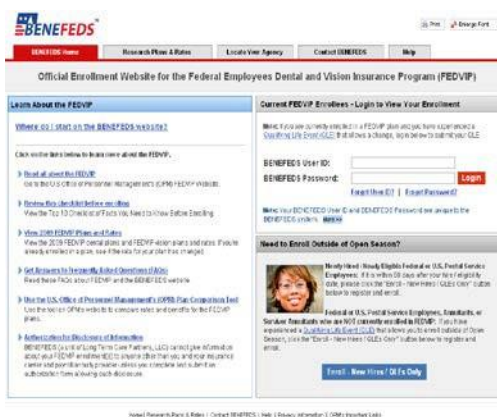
BENEFEDS

Print  Change Font

BENEFEDS Home | Research Plans & Rates | Locate Your Agency | Contact BENEFEDS | Help

Official Enrollment Website for the Federal Employees Dental and Vision Insurance Program (FEDVIP)

Learn About the FEDVIP

Where do I start on the BENEFEDS website?

Click on the links below to learn more about the FEDVIP.

Read all about the FEDVIP
Go to the U.S. Office of Personnel Management's (OPM) FEDVIP website.

Review this checklist before enrolling
View the Top 10 Checklist of Facts You Need to Know Before Enrolling.

View 2009 FEDVIP Plans and Rates
View the 2009 FEDVIP dental plans and FEDVIP vision plans and rates. If you're already enrolled in a plan, see if the rate for your plan has changed.

Get Answers to Frequently Asked Questions (FAQs)
Read these FAQs about FEDVIP and the BENEFEDS website.

Use the U.S. Office of Personnel Management's (OPM) Plan Comparison Tool
Use the tool on OPM's website to compare rates and benefits for the FEDVIP plans.

Authorization for Disclosure of Information
BENEFEDS (a unit of Long Term Care Partners, LLC) cannot give information about your FEDVIP enrollment(s) to anyone (other than you and your insurance carrier and plan/third party provider) unless you complete and submit an authorization form allowing such disclosure.

Current FEDVIP Enrollees - Login to View Your Enrollment

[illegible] Qualifying Life Event (QLE) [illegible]

BENEFEDS User ID:
BENEFEDS Password:
Login
Forgot User ID? | Forgot Password?

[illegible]

Need to Enroll Outside of Open Season?

Newly Hired / Newly Eligible Federal or U.S. Postal Service Employees: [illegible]

Federal or U.S. Postal Service Employees, Annuitants, or Survivor Annuitants who are NOT currently enrolled in FEDVIP: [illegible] Qualifying Life Event (QLE) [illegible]

Enroll - New Hires / QLEs Only

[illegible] Research Plans & Rates | Contact BENEFEDS | Help | Privacy Information | OPM's Important Links